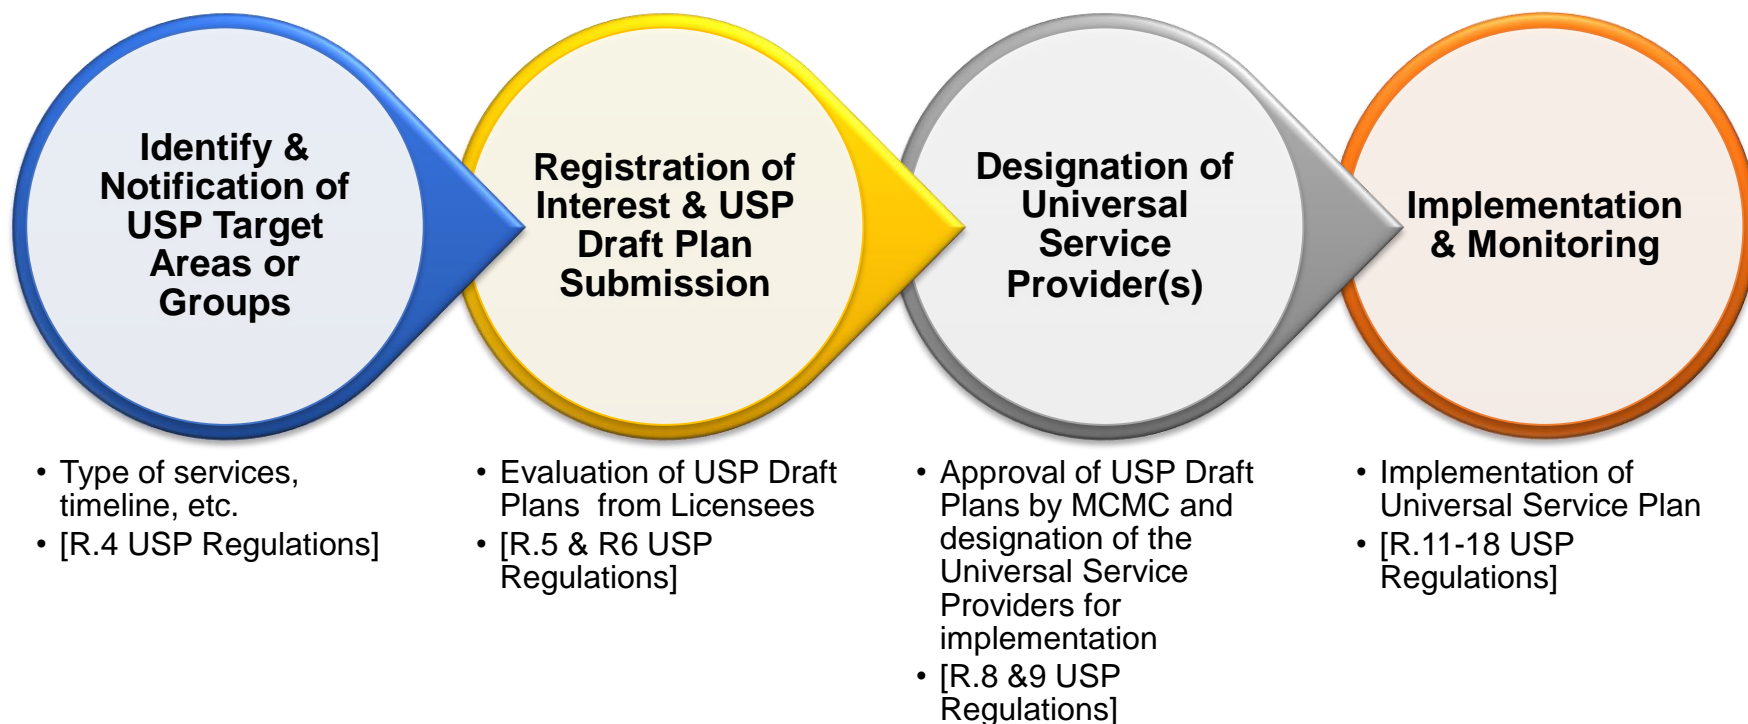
Identify & Notification of USP Target Areas or Groups

Registration of Interest & USP Draft Plan Submission

Designation of Universal Service Provider(s)

Implementation & Monitoring

• Type of services, timeline, etc.
• [R.4 USP Regulations]

• Evaluation of USP Draft Plans  from Licensees
• [R.5 & R6 USP Regulations]

• Approval of USP Draft Plans by MCMC and designation of the Universal Service Providers for implementation
• [R.8 &9 USP Regulations]

• Implementation of Universal Service Plan
• [R.11-18 USP Regulations]